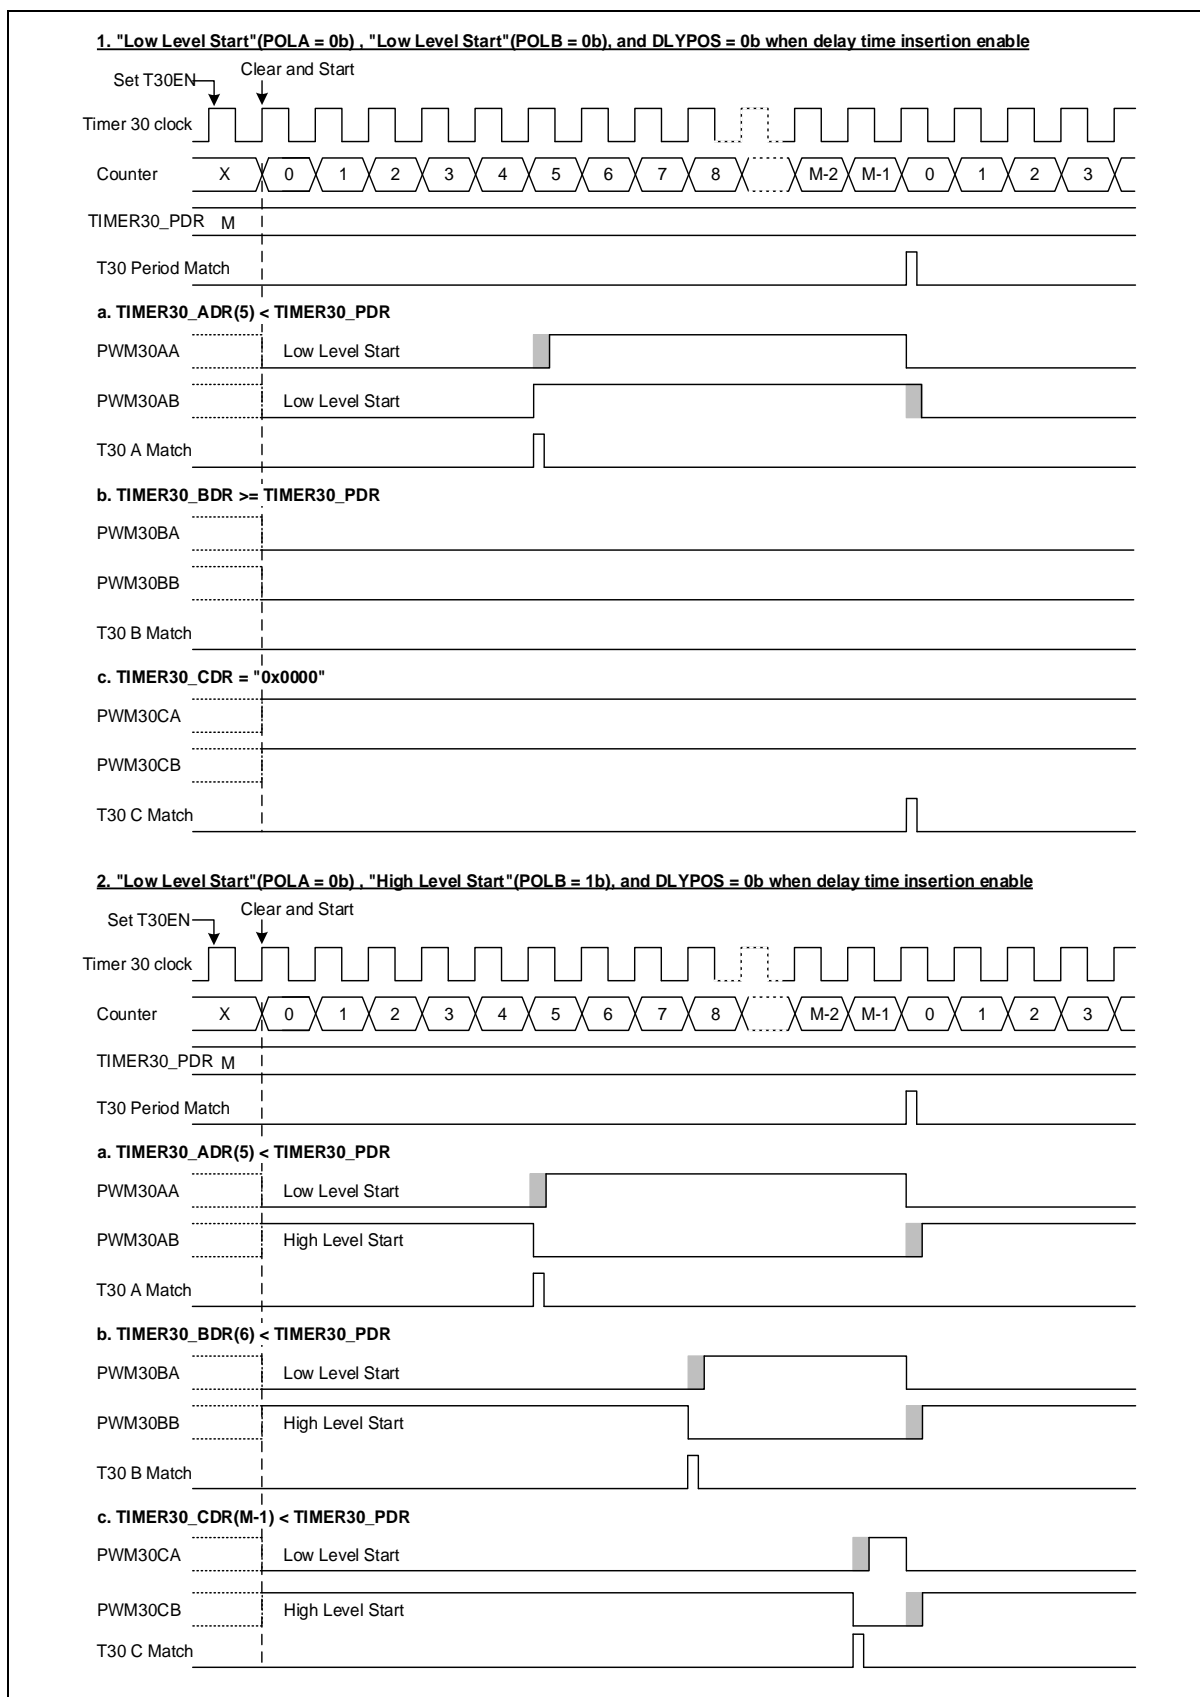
1. "Low Level Start"(POLA = 0b) , "Low Level Start"(POLB = 0b), and DLYPOS = 0b when delay time insertion enable

Set T30EN
Clear and Start
Timer 30 clock
Counter X 0 1 2 3 4 5 6 7 8 M-2 M-1 0 1 2 3
TIMER30_PDR M
T30 Period Match

a. TIMER30_ADR(5) < TIMER30_PDR
PWM30AA Low Level Start
PWM30AB Low Level Start
T30 A Match

b. TIMER30_BDR >= TIMER30_PDR
PWM30BA
PWM30BB
T30 B Match

c. TIMER30_CDR = "0x0000"
PWM30CA
PWM30CB
T30 C Match

2. "Low Level Start"(POLA = 0b) , "High Level Start"(POLB = 1b), and DLYPOS = 0b when delay time insertion enable

Set T30EN
Clear and Start
Timer 30 clock
Counter X 0 1 2 3 4 5 6 7 8 M-2 M-1 0 1 2 3
TIMER30_PDR M
T30 Period Match

a. TIMER30_ADR(5) < TIMER30_PDR
PWM30AA Low Level Start
PWM30AB High Level Start
T30 A Match

b. TIMER30_BDR(6) < TIMER30_PDR
PWM30BA Low Level Start
PWM30BB High Level Start
T30 B Match

c. TIMER30_CDR(M-1) < TIMER30_PDR
PWM30CA Low Level Start
PWM30CB High Level Start
T30 C Match